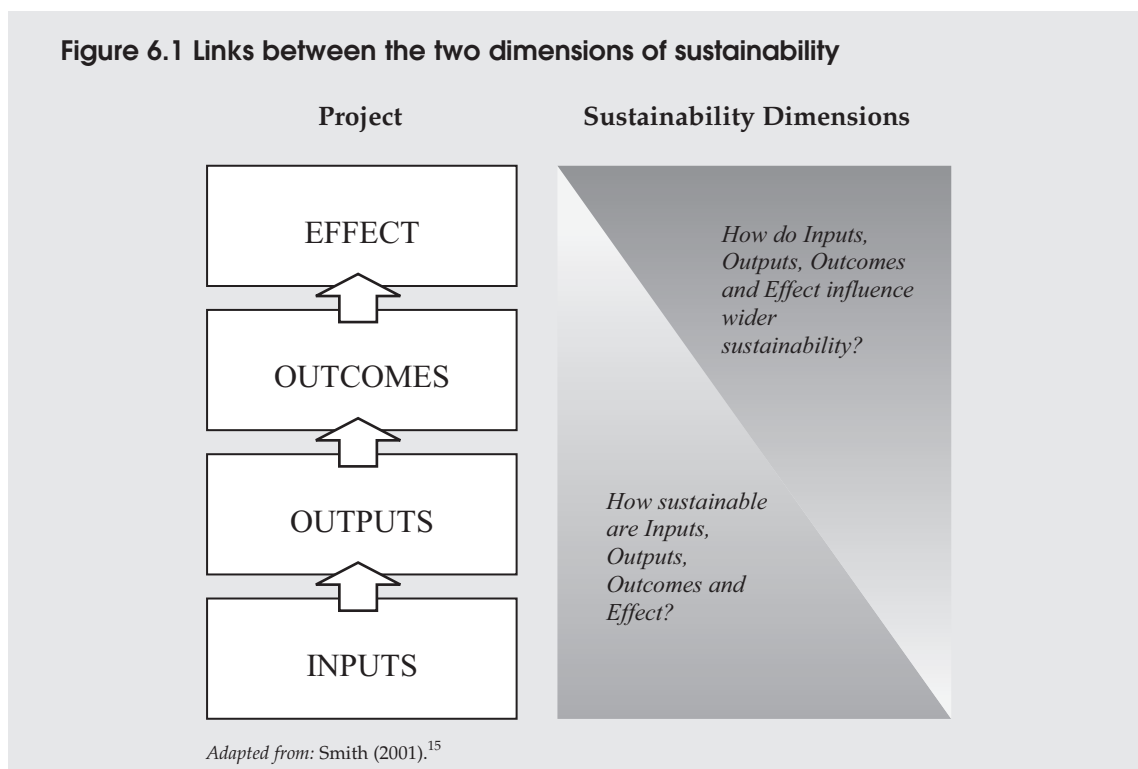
Figure 6.1 Links between the two dimensions of sustainability

Project

Sustainability Dimensions

EFFECT

OUTCOMES

OUTPUTS

INPUTS

How do Inputs, Outputs, Outcomes and Effect influence wider sustainability?

How sustainable are Inputs, Outputs, Outcomes and Effect?

Adapted from: Smith (2001).$^{15}$